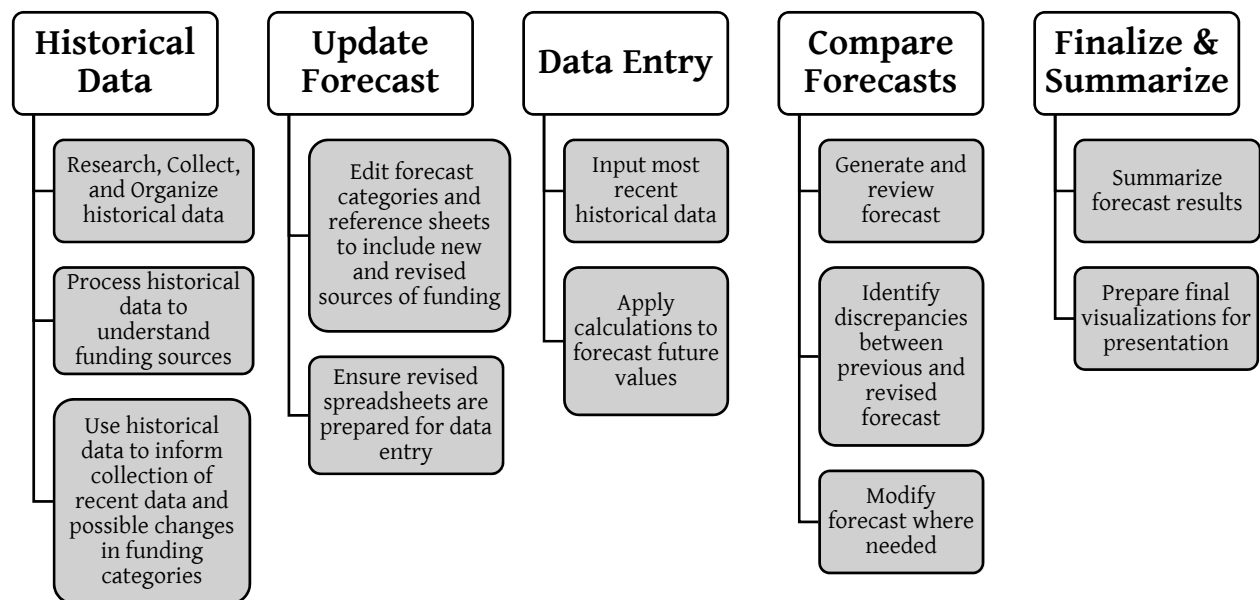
Historical Data

Research, Collect, and Organize historical data

Process historical data to understand funding sources

Use historical data to inform collection of recent data and possible changes in funding categories

Update Forecast

Edit forecast categories and reference sheets to include new and revised sources of funding

Ensure revised spreadsheets are prepared for data entry

Data Entry

Input most recent historical data

Apply calculations to forecast future values

Compare Forecasts

Generate and review forecast

Identify discrepancies between previous and revised forecast

Modify forecast where needed

Finalize & Summarize

Summarize forecast results

Prepare final visualizations for presentation